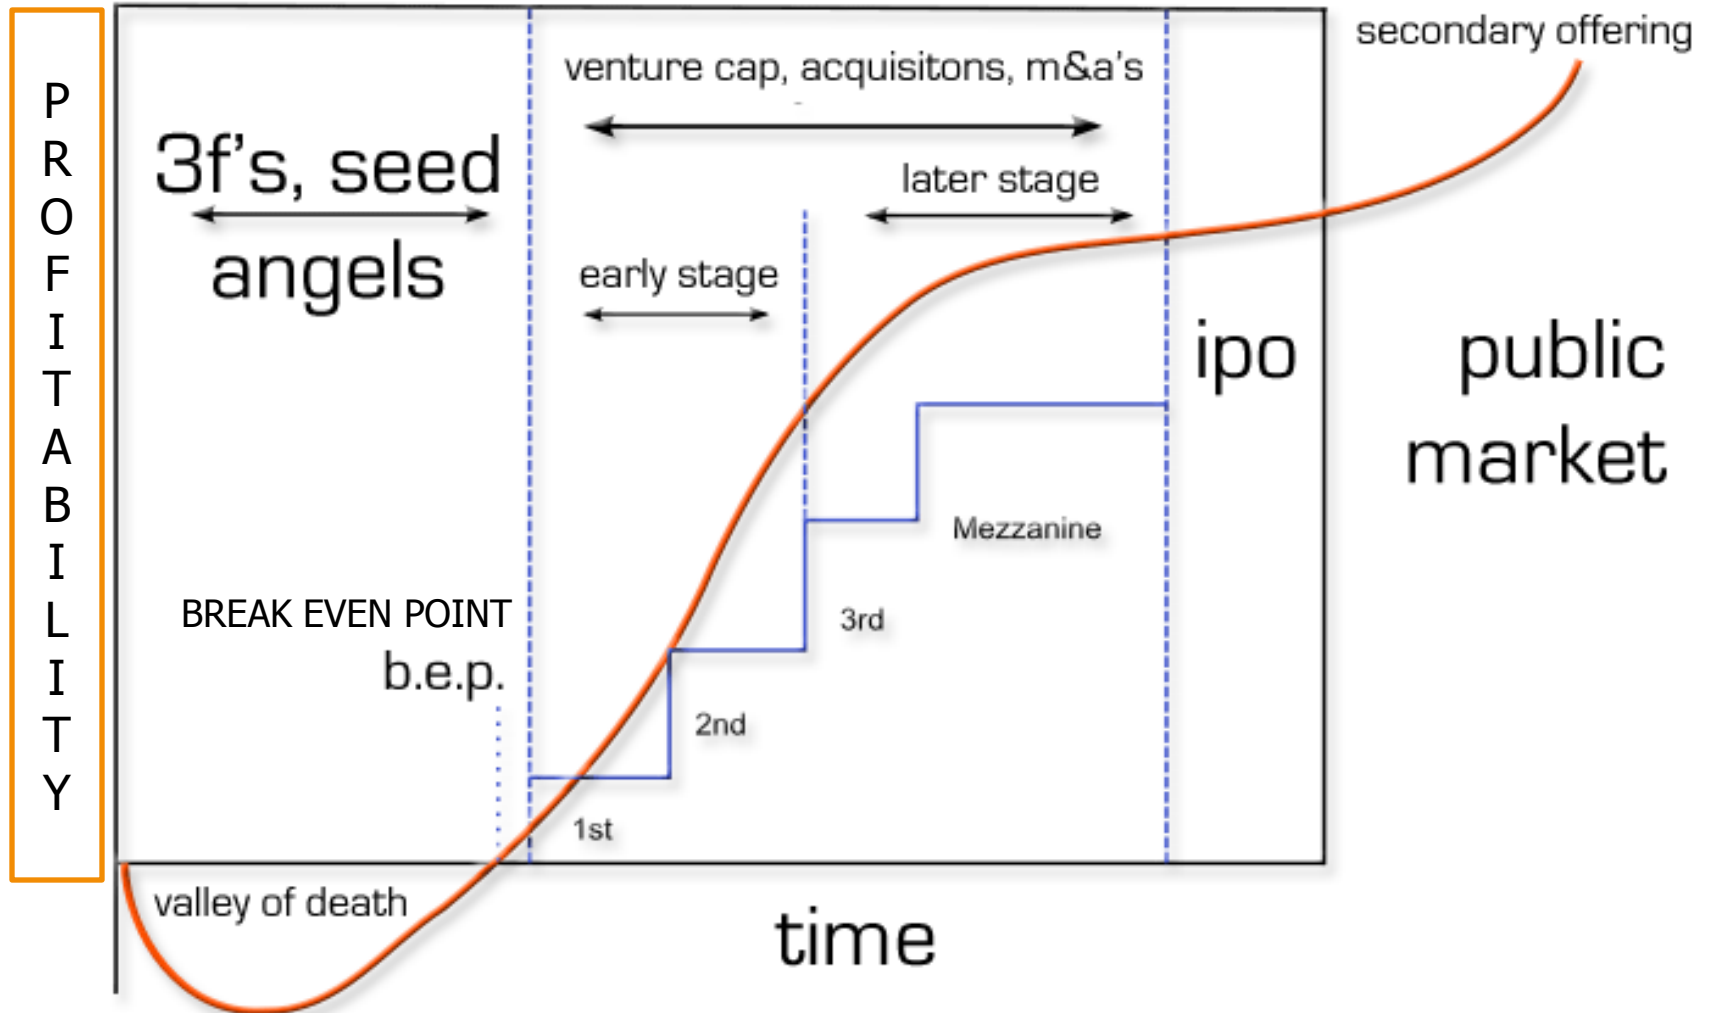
PROFITABILITY

secondary offering

venture cap, acquisitons, m&a's

3f's, seed

angels

later stage

early stage

ipo

public market

Mezzanine

3rd

BREAK EVEN POINT

b.e.p.

2nd

1st

valley of death

time